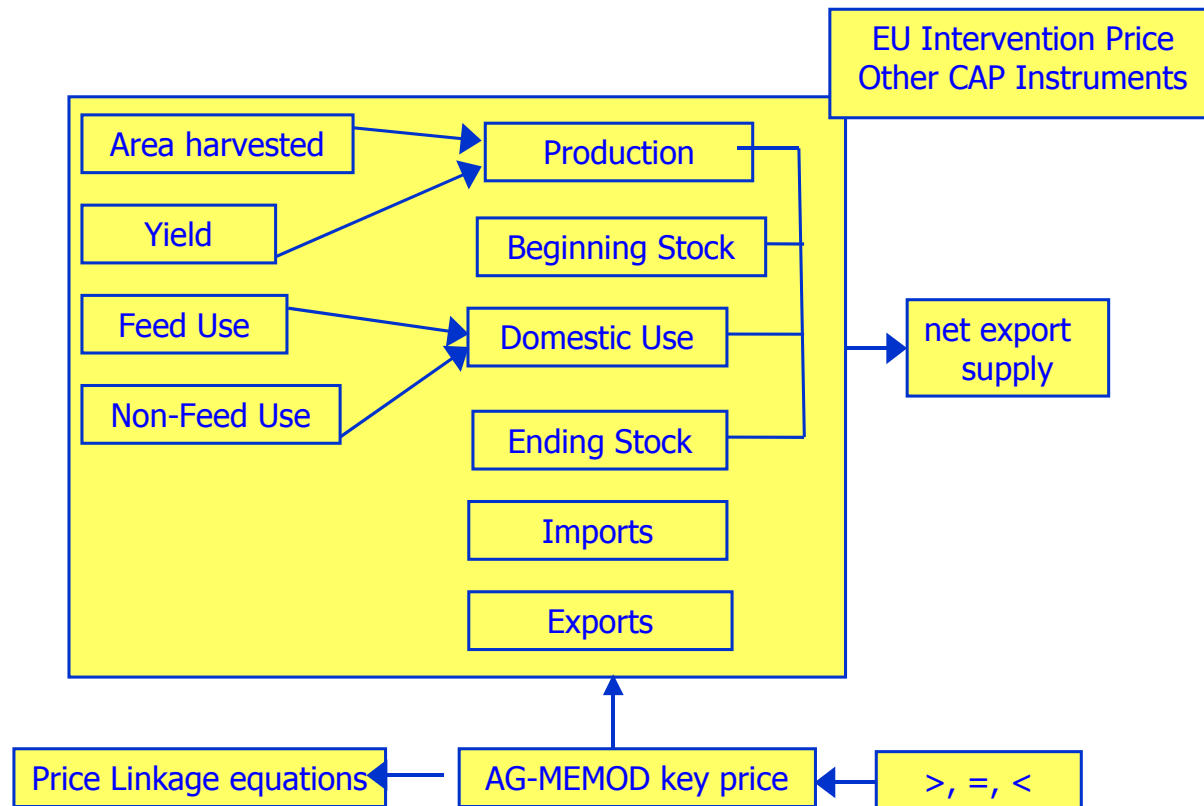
EU Intervention Price
Other CAP Instruments

Area harvested

Production

Yield

Beginning Stock

Feed Use

Domestic Use

net export supply

Non-Feed Use

Ending Stock

Imports

Exports

Price Linkage equations

AG-MEMOD key price

>, =, <